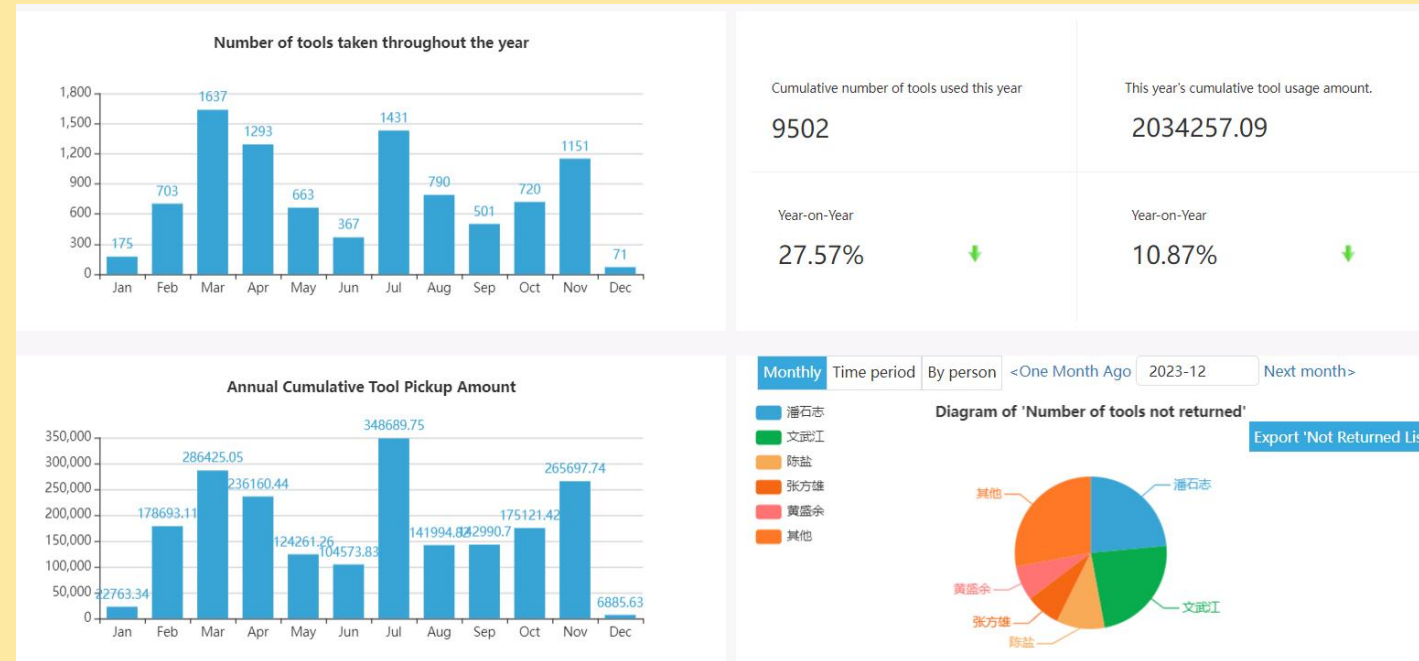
Number of tools taken throughout the year

1,800
1,500
1,200
900
600
300
0

| Jan | Feb | Mar | Apr | May | Jun | Jul | Aug | Sep | Oct | Nov | Dec |
|---|---|---|---|---|---|---|---|---|---|---|---|
| 175 | 703 | 1637 | 1293 | 663 | 367 | 1431 | 790 | 501 | 720 | 1151 | 71 |

Cumulative number of tools used this year
9502

This year's cumulative tool usage amount.
2034257.09

Year-on-Year
27.57%

Year-on-Year
10.87%

Annual Cumulative Tool Pickup Amount

350,000
300,000
250,000
200,000
150,000
100,000
50,000
0

| Jan | Feb | Mar | Apr | May | Jun | Jul | Aug | Sep | Oct | Nov | Dec |
|---|---|---|---|---|---|---|---|---|---|---|---|
| 22763.34 | 178693.11 | 286425.05 | 236160.44 | 124261.26 | 104573.83 | 348689.75 | 141994.82 | 142990.7 | 175121.42 | 265697.74 | 6885.63 |

Monthly Time period By person <One Month Ago 2023-12 Next month>

Diagram of 'Number of tools not returned'

Export 'Not Returned Lis

潘石志
文武江
陈盐
张方雄
黄盛余
其他

其他
潘石志
黄盛余
张方雄
陈盐
文武江